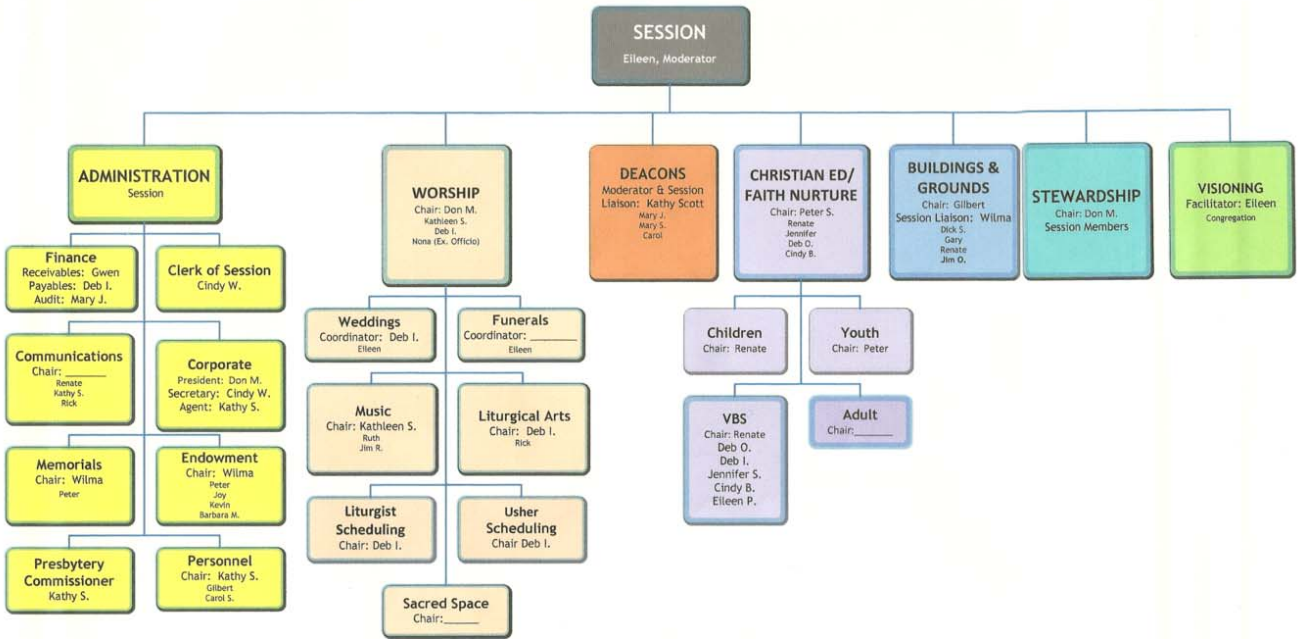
SESSION
Eileen, Moderator

ADMINISTRATION
Session

Finance
Receivables: Gwen
Payables: Deb I.
Audit: Mary J.

Clerk of Session
Cindy W.

Communications
Chair: _______
Renate
Kathy S.
Rick

Corporate
President: Don M.
Secretary: Cindy W.
Agent: Kathy S.

Memorials
Chair: Wilma
Peter

Endowment
Chair: Wilma
Peter
Joy
Kevin
Barbara M.

Presbytery Commissioner
Kathy S.

Personnel
Chair: Kathy S.
Gilbert
Carol S.

WORSHIP
Chair: Don M.
Kathleen S.
Deb I.
Nona (Ex. Officio)

Weddings
Coordinator: Deb I.
Eileen

Funerals
Coordinator: _______
Eileen

Music
Chair: Kathleen S.
Ruth
Jim R.

Liturgical Arts
Chair: Deb I.
Rick

Liturgist Scheduling
Chair: Deb I.

Usher Scheduling
Chair Deb I.

Sacred Space
Chair:_____

DEACONS
Moderator & Session Liaison: Kathy Scott
Mary J.
Mary S.
Carol

CHRISTIAN ED/ FAITH NURTURE
Chair: Peter S.
Renate
Jennifer
Deb O.
Cindy B.

Children
Chair: Renate

Youth
Chair: Peter

VBS
Chair: Renate
Deb O.
Deb I.
Jennifer S.
Cindy B.
Eileen P.

Adult
Chair:______

BUILDINGS & GROUNDS
Chair: Gilbert
Session Liaison: Wilma
Dick S.
Gary
Renate
Jim O.

STEWARDSHIP
Chair: Don M.
Session Members

VISIONING
Facilitator: Eileen
Congregation